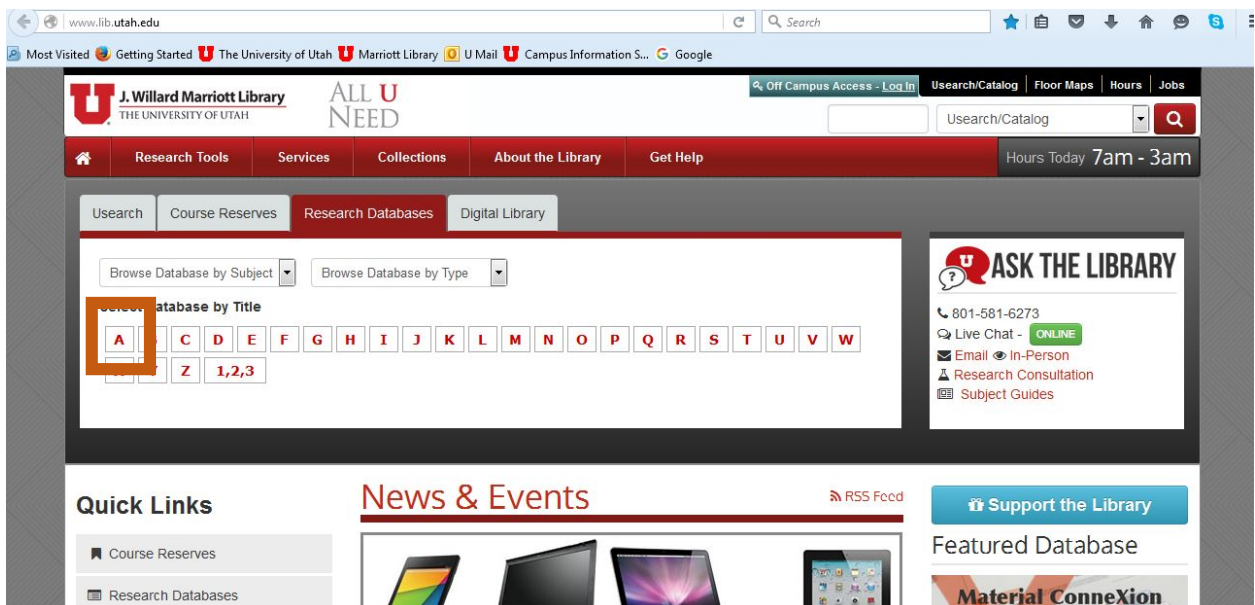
www.lib.utah.edu

Search

Most Visited Getting Started The University of Utah Marriott Library U Mail Campus Information S... Google

J. Willard Marriott Library
THE UNIVERSITY OF UTAH

ALL U NEED

Off Campus Access - Log In

Usearch/Catalog Floor Maps Hours Jobs

Usearch/Catalog

Research Tools Services Collections About the Library Get Help

Hours Today 7am - 3am

Usearch Course Reserves Research Databases Digital Library

Browse Database by Subject

Browse Database by Type

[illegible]atabase by Title

A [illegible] C D E F G H I J K L M N O P Q R S T U V W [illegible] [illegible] Z 1,2,3

ASK THE LIBRARY

801-581-6273
Live Chat - ONLINE
Email In-Person
Research Consultation
Subject Guides

Quick Links

Course Reserves

Research Databases

News & Events

RSS Feed

Support the Library

Featured Database

Material ConneXion